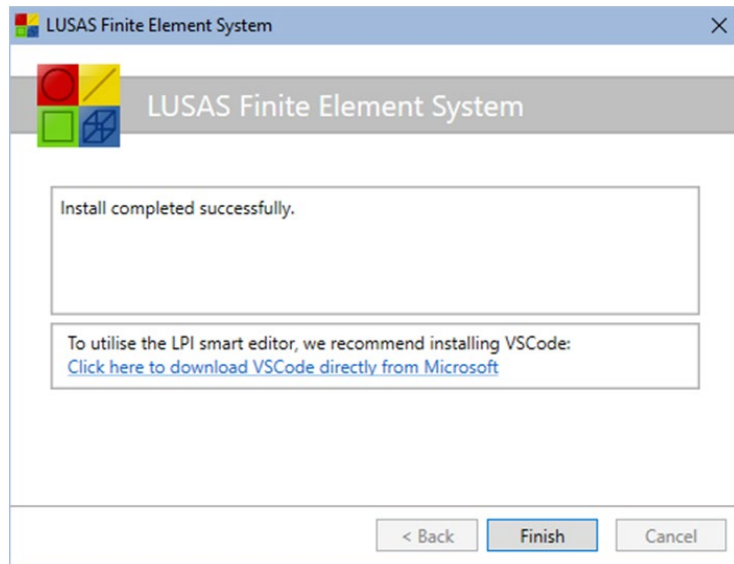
LUSAS Finite Element System

LUSAS Finite Element System

Install completed successfully.

To utilise the LPI smart editor, we recommend installing VSCode:
Click here to download VSCode directly from Microsoft

< Back
Finish
Cancel